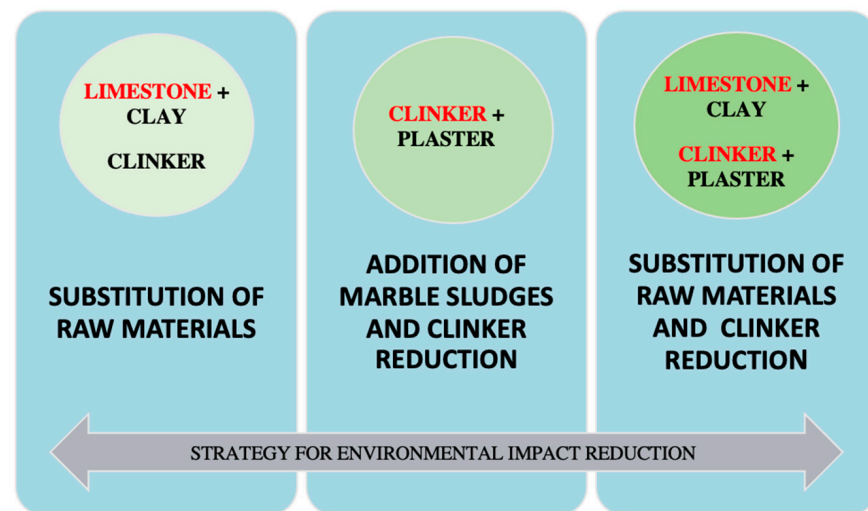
LIMESTONE + CLAY

CLINKER

SUBSTITUTION OF RAW MATERIALS

CLINKER + PLASTER

ADDITION OF MARBLE SLUDGES AND CLINKER REDUCTION

LIMESTONE + CLAY

CLINKER + PLASTER

SUBSTITUTION OF RAW MATERIALS AND CLINKER REDUCTION

STRATEGY FOR ENVIRONMENTAL IMPACT REDUCTION